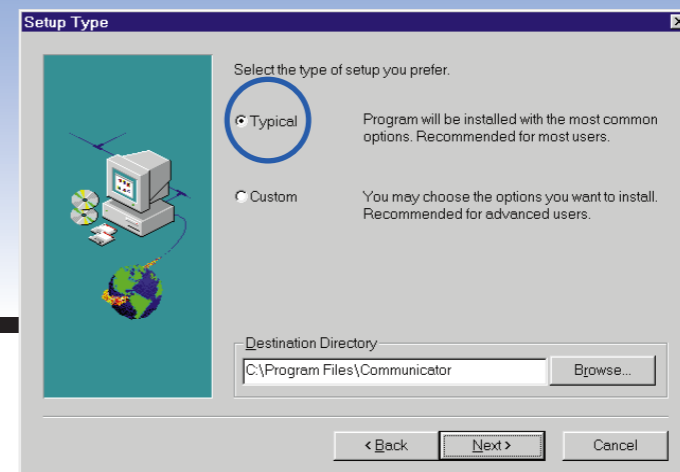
Setup Type

Select the type of setup you prefer.

Typical

Program will be installed with the most common options. Recommended for most users.

Custom

You may choose the options you want to install. Recommended for advanced users.

Destination Directory

C:\Program Files\Communicator

Browse...

< Back

Next >

Cancel